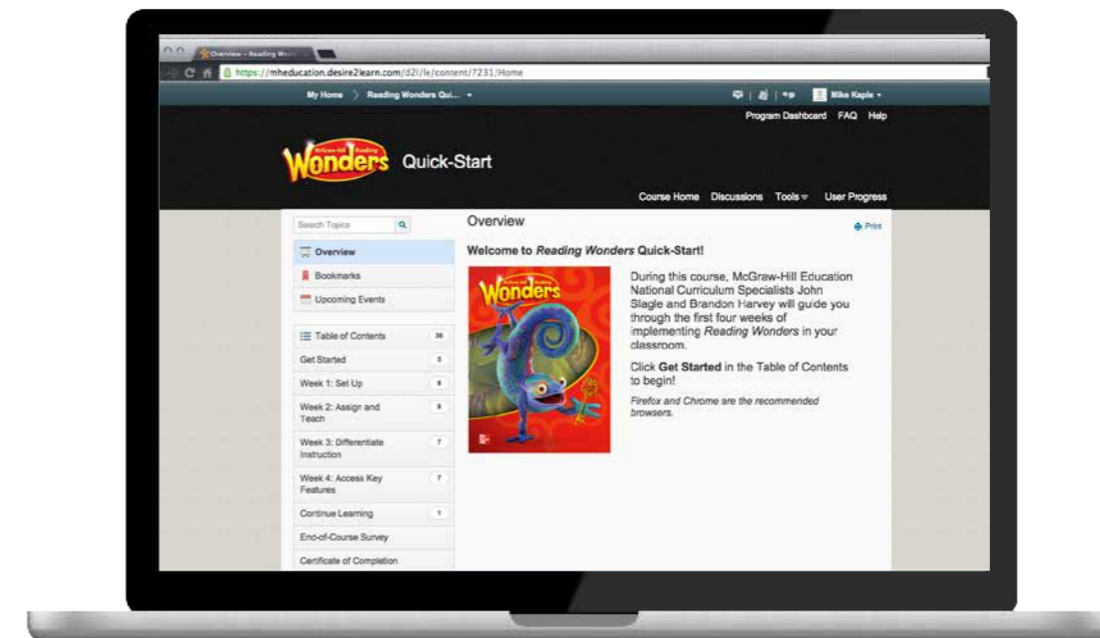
Overview – Reading Won

https://mheducation.desire2learn.com/d2l/le/content/7231/Home

My Home
Reading Wonders Qui...

Mike Kaple

Program Dashboard FAQ Help

McGraw-Hill Reading Wonders Quick-Start

Course Home Discussions Tools User Progress

Search Topics

Overview
Bookmarks
Upcoming Events

Table of Contents 36
Get Started 5
Week 1: Set Up 8
Week 2: Assign and Teach 8
Week 3: Differentiate Instruction 7
Week 4: Access Key Features 7
Continue Learning 1
End-of-Course Survey
Certificate of Completion

Overview

Print

Welcome to *Reading Wonders* Quick-Start!

Wonders

During this course, McGraw-Hill Education National Curriculum Specialists John Slagle and Brandon Harvey will guide you through the first four weeks of implementing *Reading Wonders* in your classroom.

Click **Get Started** in the Table of Contents to begin!

*Firefox and Chrome are the recommended browsers.*